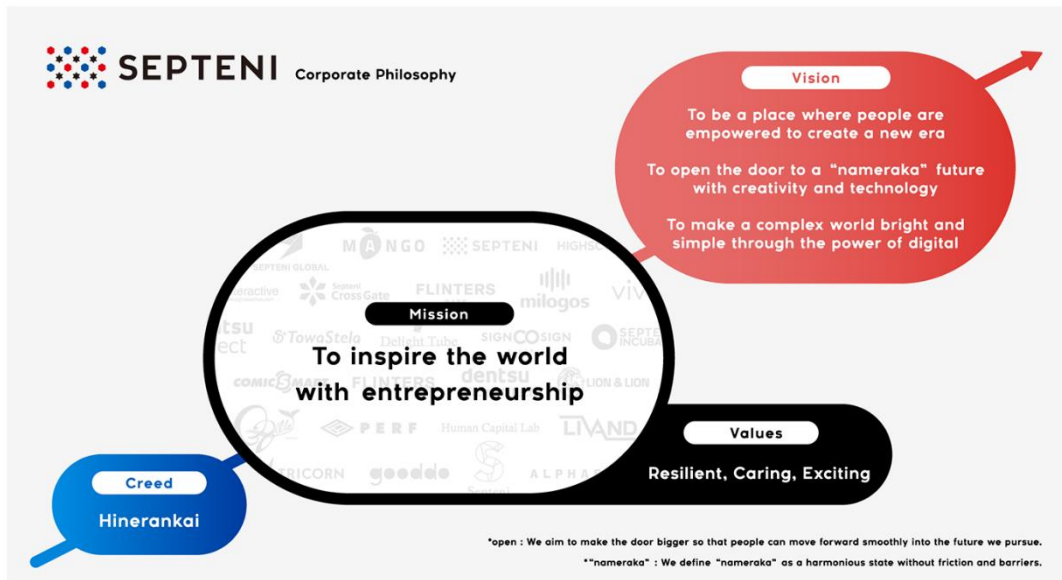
SEPTENI Corporate Philosophy

Vision

To be a place where people are empowered to create a new era

To open the door to a "nameraka" future with creativity and technology

To make a complex world bright and simple through the power of digital

MANGO SEPTENI HIGHS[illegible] SEPTENI GLOBAL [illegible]aractive Septeni Cross Gate FLINTERS milogos viv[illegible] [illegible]tsu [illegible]ect TowaStelo Delight Tube SIGNCOSIGN SEPTE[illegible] INCUBA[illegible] COMIC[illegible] FLINTERS dentsu LION & LION PERF Human Capital Lab LIVAND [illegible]RICORN gooddo ALPHA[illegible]

Mission

To inspire the world with entrepreneurship

Values

Resilient, Caring, Exciting

Creed

Hinerankai

*open : We aim to make the door bigger so that people can move forward smoothly into the future we pursue.

*"nameraka" : We define "nameraka" as a harmonious state without friction and barriers.